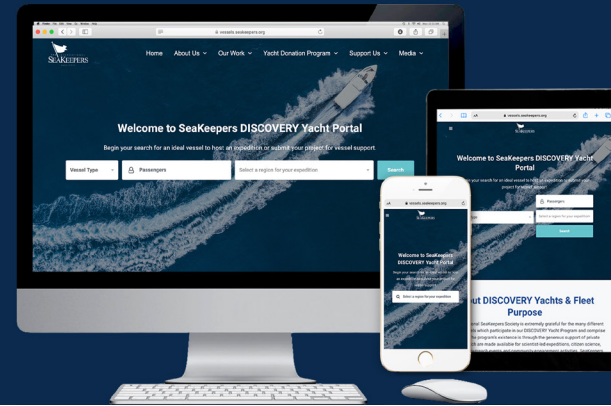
vessels.seakeepers.org

SEAKEEPERS

Home About Us Our Work Yacht Donation Program Support Us Media

Welcome to SeaKeepers DISCOVERY Yacht Portal

Begin your search for an ideal vessel to host an expedition or submit your project for vessel support.

Vessel Type

Passengers

Select a region for your expedition

Search

vessels.seakeepers.org

Welcome to SeaKeepers DISCOVERY Yacht Portal

Begin your search for an ideal vessel to host an expedition or submit your project for vessel support.

Passengers

Select a region for your expedition

Search

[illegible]ut DISCOVERY Yachts & Fleet Purpose

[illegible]

vessels.seakeepers.org

Welcome to SeaKeepers DISCOVERY Yacht Portal

Begin your search for an ideal vessel to host an expedition or submit your project for vessel support.

Select a region for your expedition